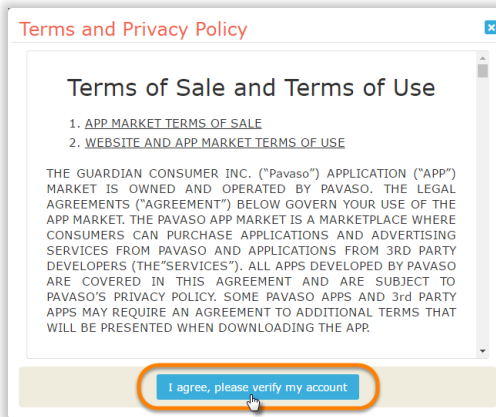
Terms and Privacy Policy

Terms of Sale and Terms of Use

1. APP MARKET TERMS OF SALE
2. WEBSITE AND APP MARKET TERMS OF USE

THE GUARDIAN CONSUMER INC. ("Pavaso") APPLICATION ("APP") MARKET IS OWNED AND OPERATED BY PAVASO. THE LEGAL AGREEMENTS ("AGREEMENT") BELOW GOVERN YOUR USE OF THE APP MARKET. THE PAVASO APP MARKET IS A MARKETPLACE WHERE CONSUMERS CAN PURCHASE APPLICATIONS AND ADVERTISING SERVICES FROM PAVASO AND APPLICATIONS FROM 3RD PARTY DEVELOPERS (THE"SERVICES"). ALL APPS DEVELOPED BY PAVASO ARE COVERED IN THIS AGREEMENT AND ARE SUBJECT TO PAVASO'S PRIVACY POLICY. SOME PAVASO APPS AND 3rd PARTY APPS MAY REQUIRE AN AGREEMENT TO ADDITIONAL TERMS THAT WILL BE PRESENTED WHEN DOWNLOADING THE APP.

I agree, please verify my account